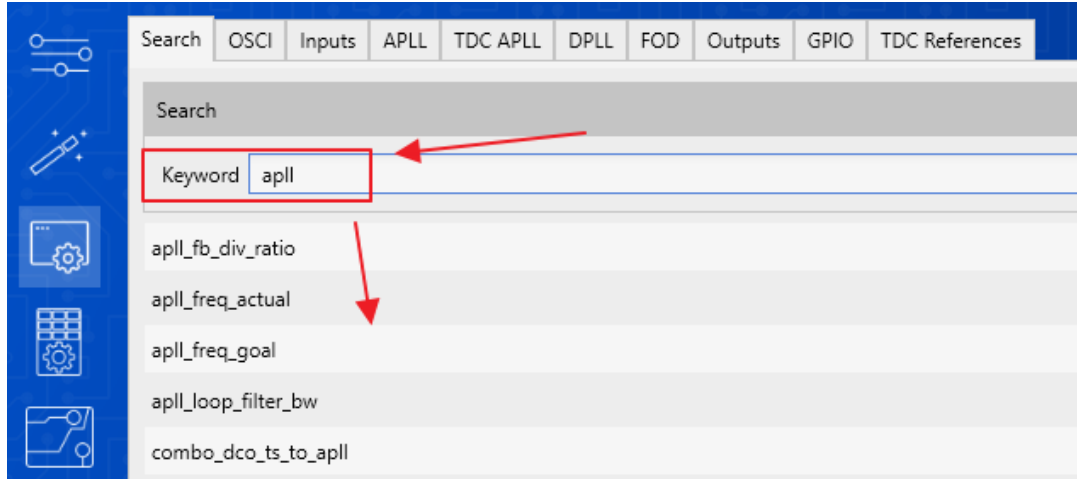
Search | OSCI | Inputs | APLL | TDC APLL | DPLL | FOD | Outputs | GPIO | TDC References

Search

Keyword apll

apll_fb_div_ratio

apll_freq_actual

apll_freq_goal

apll_loop_filter_bw

combo_dco_ts_to_apll